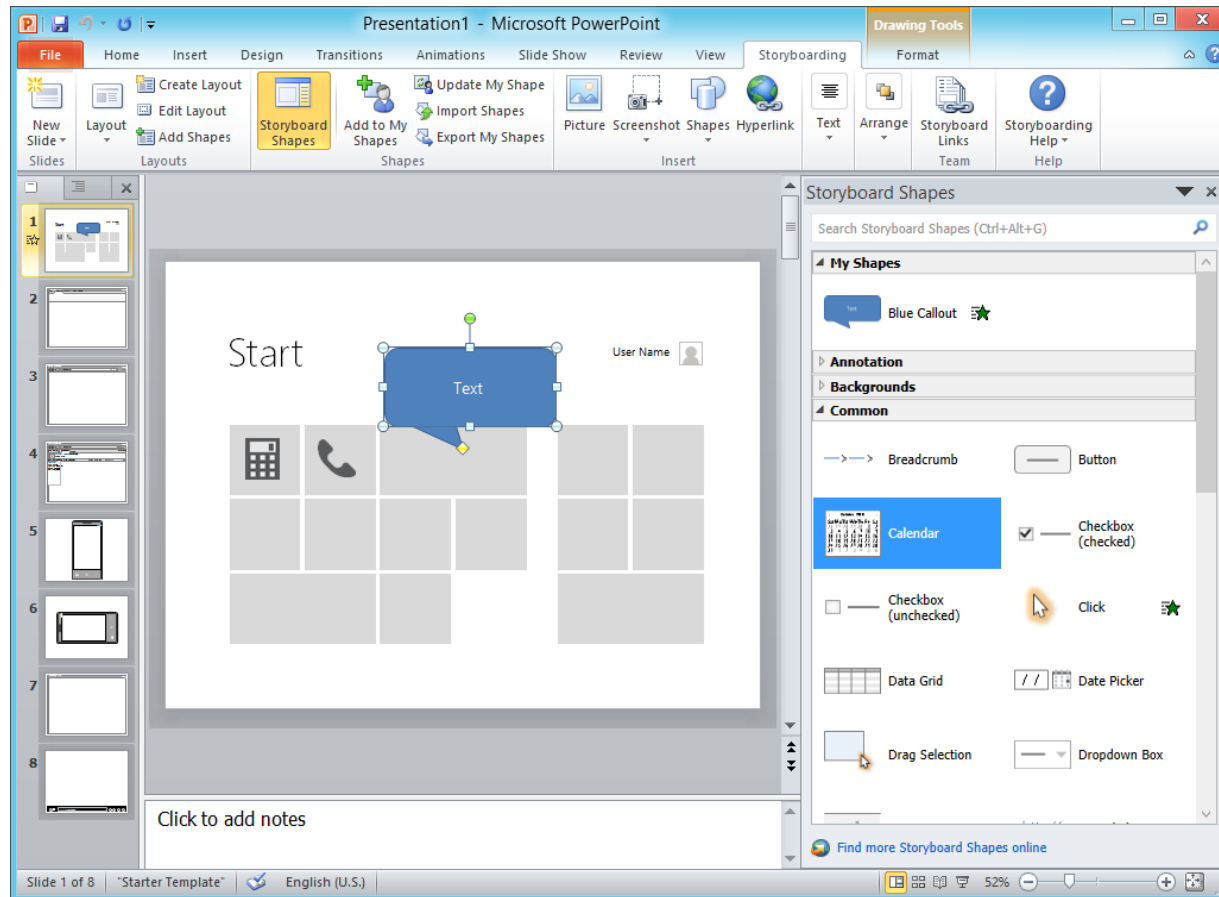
Presentation1 - Microsoft PowerPoint

Drawing Tools

File Home Insert Design Transitions Animations Slide Show Review View Storyboarding Format

New Slide
Slides

Layout
Create Layout
Edit Layout
Add Shapes
Layouts

Storyboard Shapes
Add to My Shapes
Update My Shape
Import Shapes
Export My Shapes
Shapes

Picture Screenshot Shapes Hyperlink
Insert

Text
Arrange
Storyboard Links
Team
Storyboarding Help
Help

1
2
3
4
5
6
7
8

Start
Text
User Name

Click to add notes

Storyboard Shapes
Search Storyboard Shapes (Ctrl+Alt+G)
My Shapes
Blue Callout
Annotation
Backgrounds
Common
Breadcrumb
Button
Calendar
Checkbox (checked)
Checkbox (unchecked)
Click
Data Grid
Date Picker
Drag Selection
Dropdown Box
Find more Storyboard Shapes online

Slide 1 of 8 "Starter Template" English (U.S.) 52%